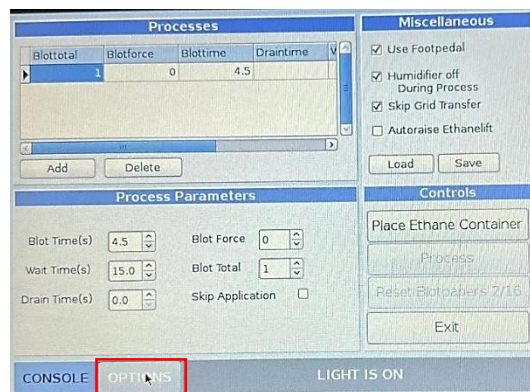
Processes

| Blottotal | Blotforce | Blottime | Draintime | V |
|---|---|---|---|---|
| 1 | 0 | 4.5 | | |

Add Delete

Miscellaneous

Use Footpedal

Humidifier off During Process

Skip Grid Transfer

Autoraise Ethanelift

Load Save

Process Parameters

Blot Time(s) 4.5

Wait Time(s) 15.0

Drain Time(s) 0.0

Blot Force 0

Blot Total 1

Skip Application

Controls

Place Ethane Container

Process

Reset Blotpapers 2/16

Exit

CONSOLE OPTIONS LIGHT IS ON